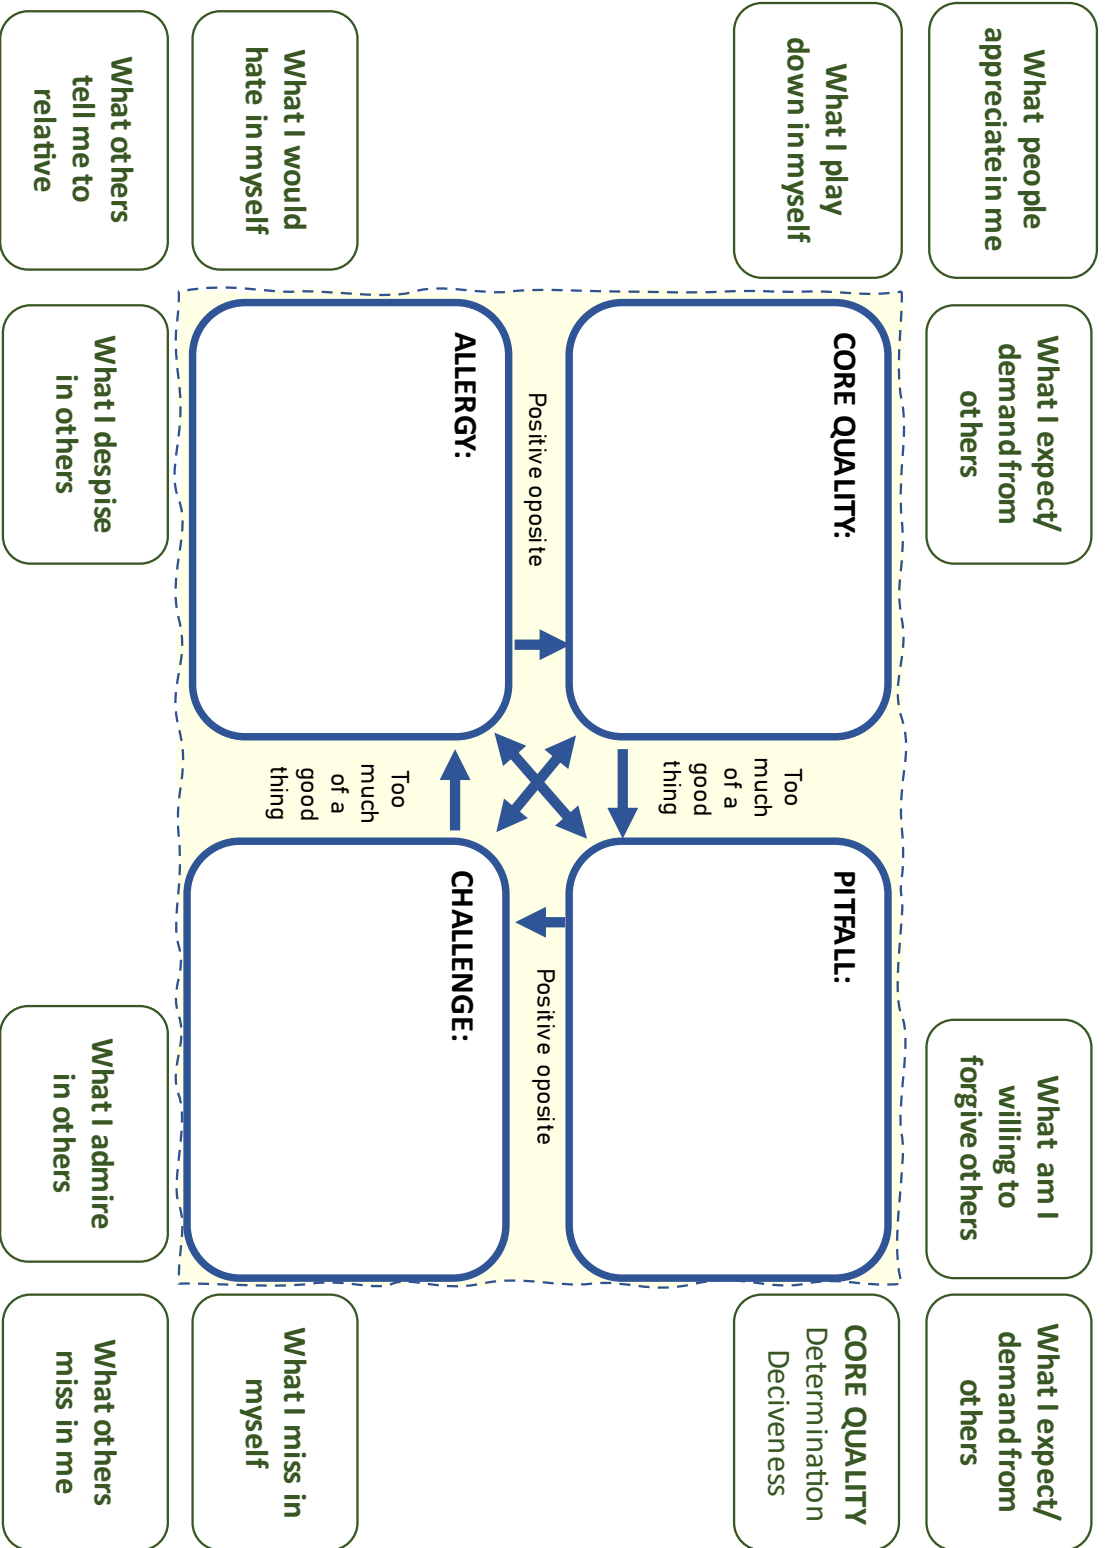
What people appreciate in me

What I play down in myself

What I would hate in myself

What others tell me to relative

What I expect/ demand from others

CORE QUALITY:

Positive oposite

ALLERGY:

What I despise in others

Too much of a good thing

Too much of a good thing

PITFALL:

Positive oposite

CHALLENGE:

What am I willing to forgive others

What I admire in others

What I expect/ demand from others

CORE QUALITY
Determination
Deciveness

What I miss in myself

What others miss in me